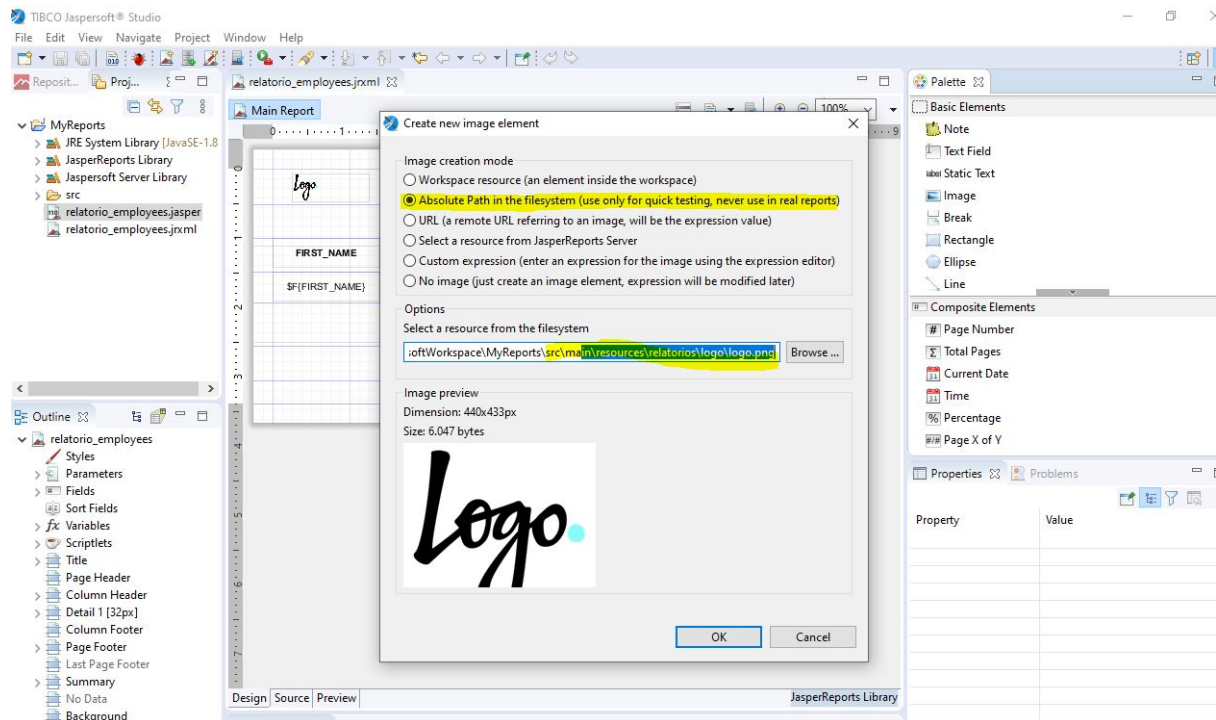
TIBCO Jaspersoft® Studio

File Edit View Navigate Project Window Help

Reposit... Proj...

MyReports
JRE System Library [JavaSE-1.8
JasperReports Library
Jaspersoft Server Library
src
relatorio_employees.jasper
relatorio_employees.jrxml

Outline

relatorio_employees
Styles
Parameters
Fields
Sort Fields
$fx$ Variables
Scriptlets
Title
Page Header
Column Header
Detail 1 [32px]
Column Footer
Page Footer
Last Page Footer
Summary
No Data
Background

relatorio_employees.jrxml

Main Report

100%

Logo

FIRST_NAME

$F{FIRST_NAME}

Design Source Preview

JasperReports Library

Create new image element

Image creation mode
Workspace resource (an element inside the workspace)
Absolute Path in the filesystem (use only for quick testing, never use in real reports)
URL (a remote URL referring to an image, will be the expression value)
Select a resource from JasperReports Server
Custom expression (enter an expression for the image using the expression editor)
No image (just create an image element, expression will be modified later)

Options
Select a resource from the filesystem
:oftWorkspace\MyReports\src\main\resources\relatorios\logo\logo.png
Browse ...

Image preview
Dimension: 440x433px
Size: 6.047 bytes

Logo.

OK Cancel

Palette

Basic Elements
Note
Text Field
Static Text
Image
Break
Rectangle
Ellipse
Line

Composite Elements
Page Number
Total Pages
Current Date
Time
Percentage
Page X of Y

Properties Problems

Property Value